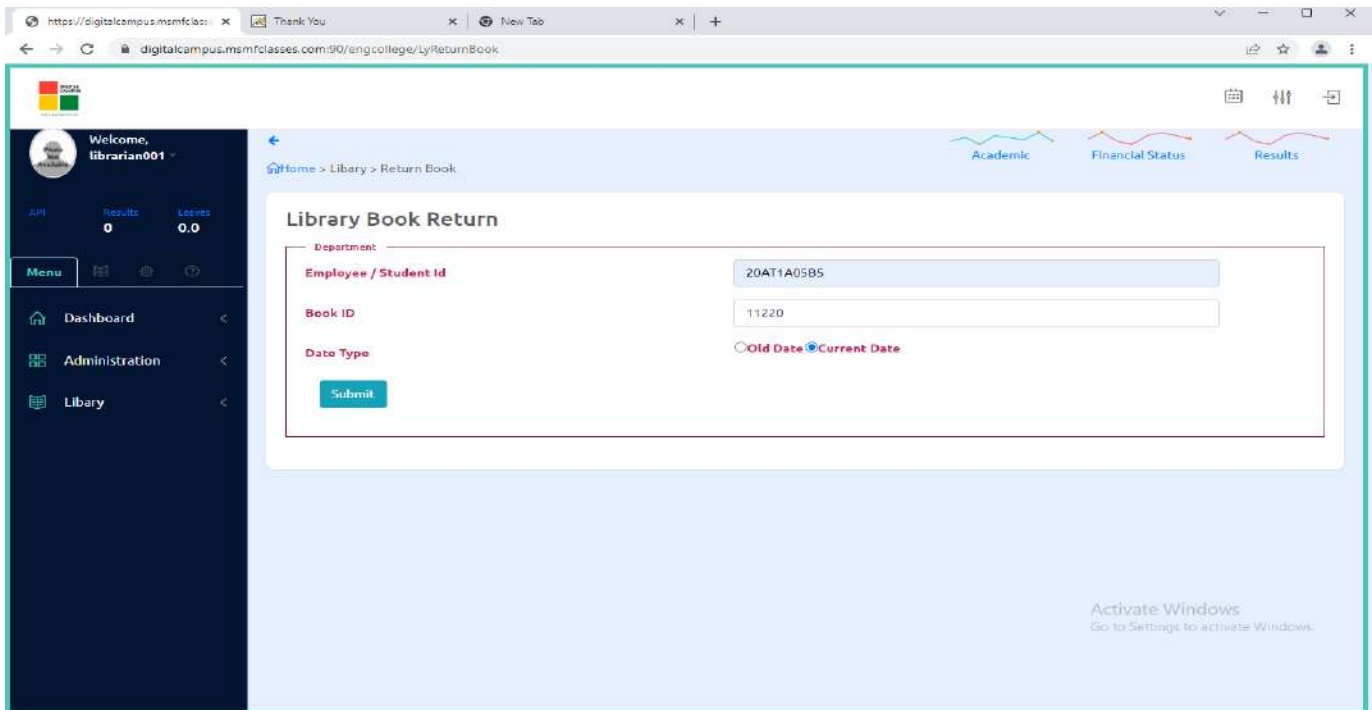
https://digitalcampus.msmfclass ×
Thank You ×
New Tab ×
+

digitalcampus.msmfclasses.com:90/engcollege/LyReturnBook

Welcome,
librarian001

API
Results 0
Leaves 0.0

Menu

Dashboard
Administration
Libary

Home > Libary > Return Book

Academic
Financial Status
Results

Library Book Return

Department

Employee / Student Id
20AT1A05B5

Book ID
11220

Date Type
Old Date Current Date

Submit

Activate Windows
Go to Settings to activate Windows.